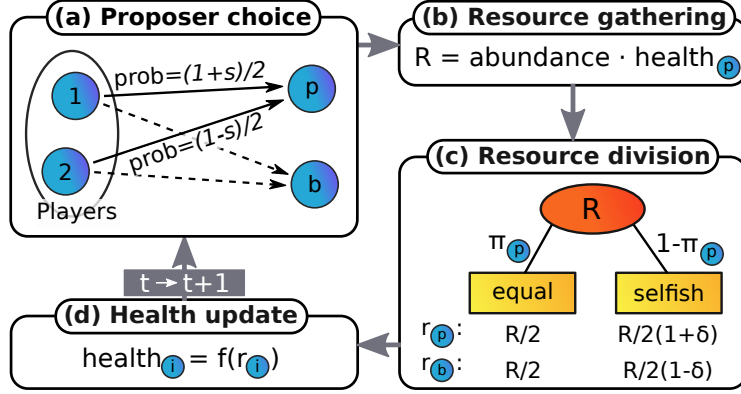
(a) Proposer choice

1

2

Players

prob=(1+s)/2

prob=(1-s)/2

p

b

(b) Resource gathering

R = abundance · health$_{p}$

(c) Resource division

R

$\pi_{p}$

$1-\pi_{p}$

equal

selfish

$r_{p}$: R/2 R/2(1+δ)

$r_{b}$: R/2 R/2(1-δ)

(d) Health update

health$_{i}$ = f($r_{i}$)

t → t+1